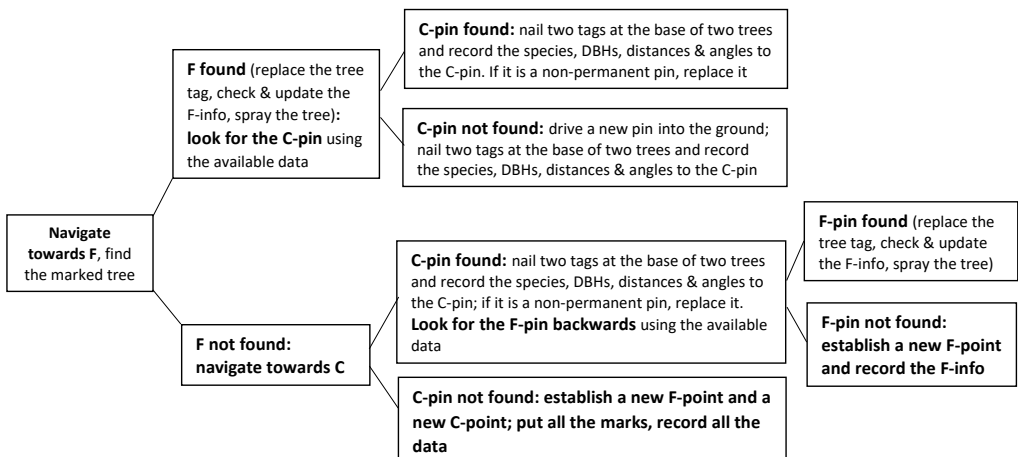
**Navigate towards F**, find the marked tree

**F found** (replace the tree tag, check & update the F-info, spray the tree)**: look for the C-pin** using the available data

**C-pin found:** nail two tags at the base of two trees and record the species, DBHs, distances & angles to the C-pin. If it is a non-permanent pin, replace it

**C-pin not found:** drive a new pin into the ground; nail two tags at the base of two trees and record the species, DBHs, distances & angles to the C-pin

**F not found: navigate towards C**

**C-pin found:** nail two tags at the base of two trees and record the species, DBHs, distances & angles to the C-pin; if it is a non-permanent pin, replace it. **Look for the F-pin backwards** using the available data

**F-pin found** (replace the tree tag, check & update the F-info, spray the tree)

**F-pin not found: establish a new F-point and record the F-info**

**C-pin not found: establish a new F-point and a new C-point; put all the marks, record all the data**